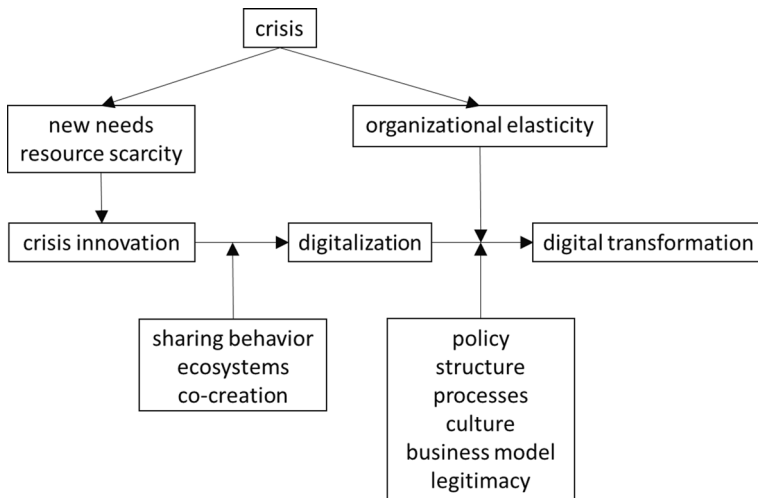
crisis

new needs
resource scarcity

organizational elasticity

crisis innovation

digitalization

digital transformation

sharing behavior
ecosystems
co-creation

policy
structure
processes
culture
business model
legitimacy